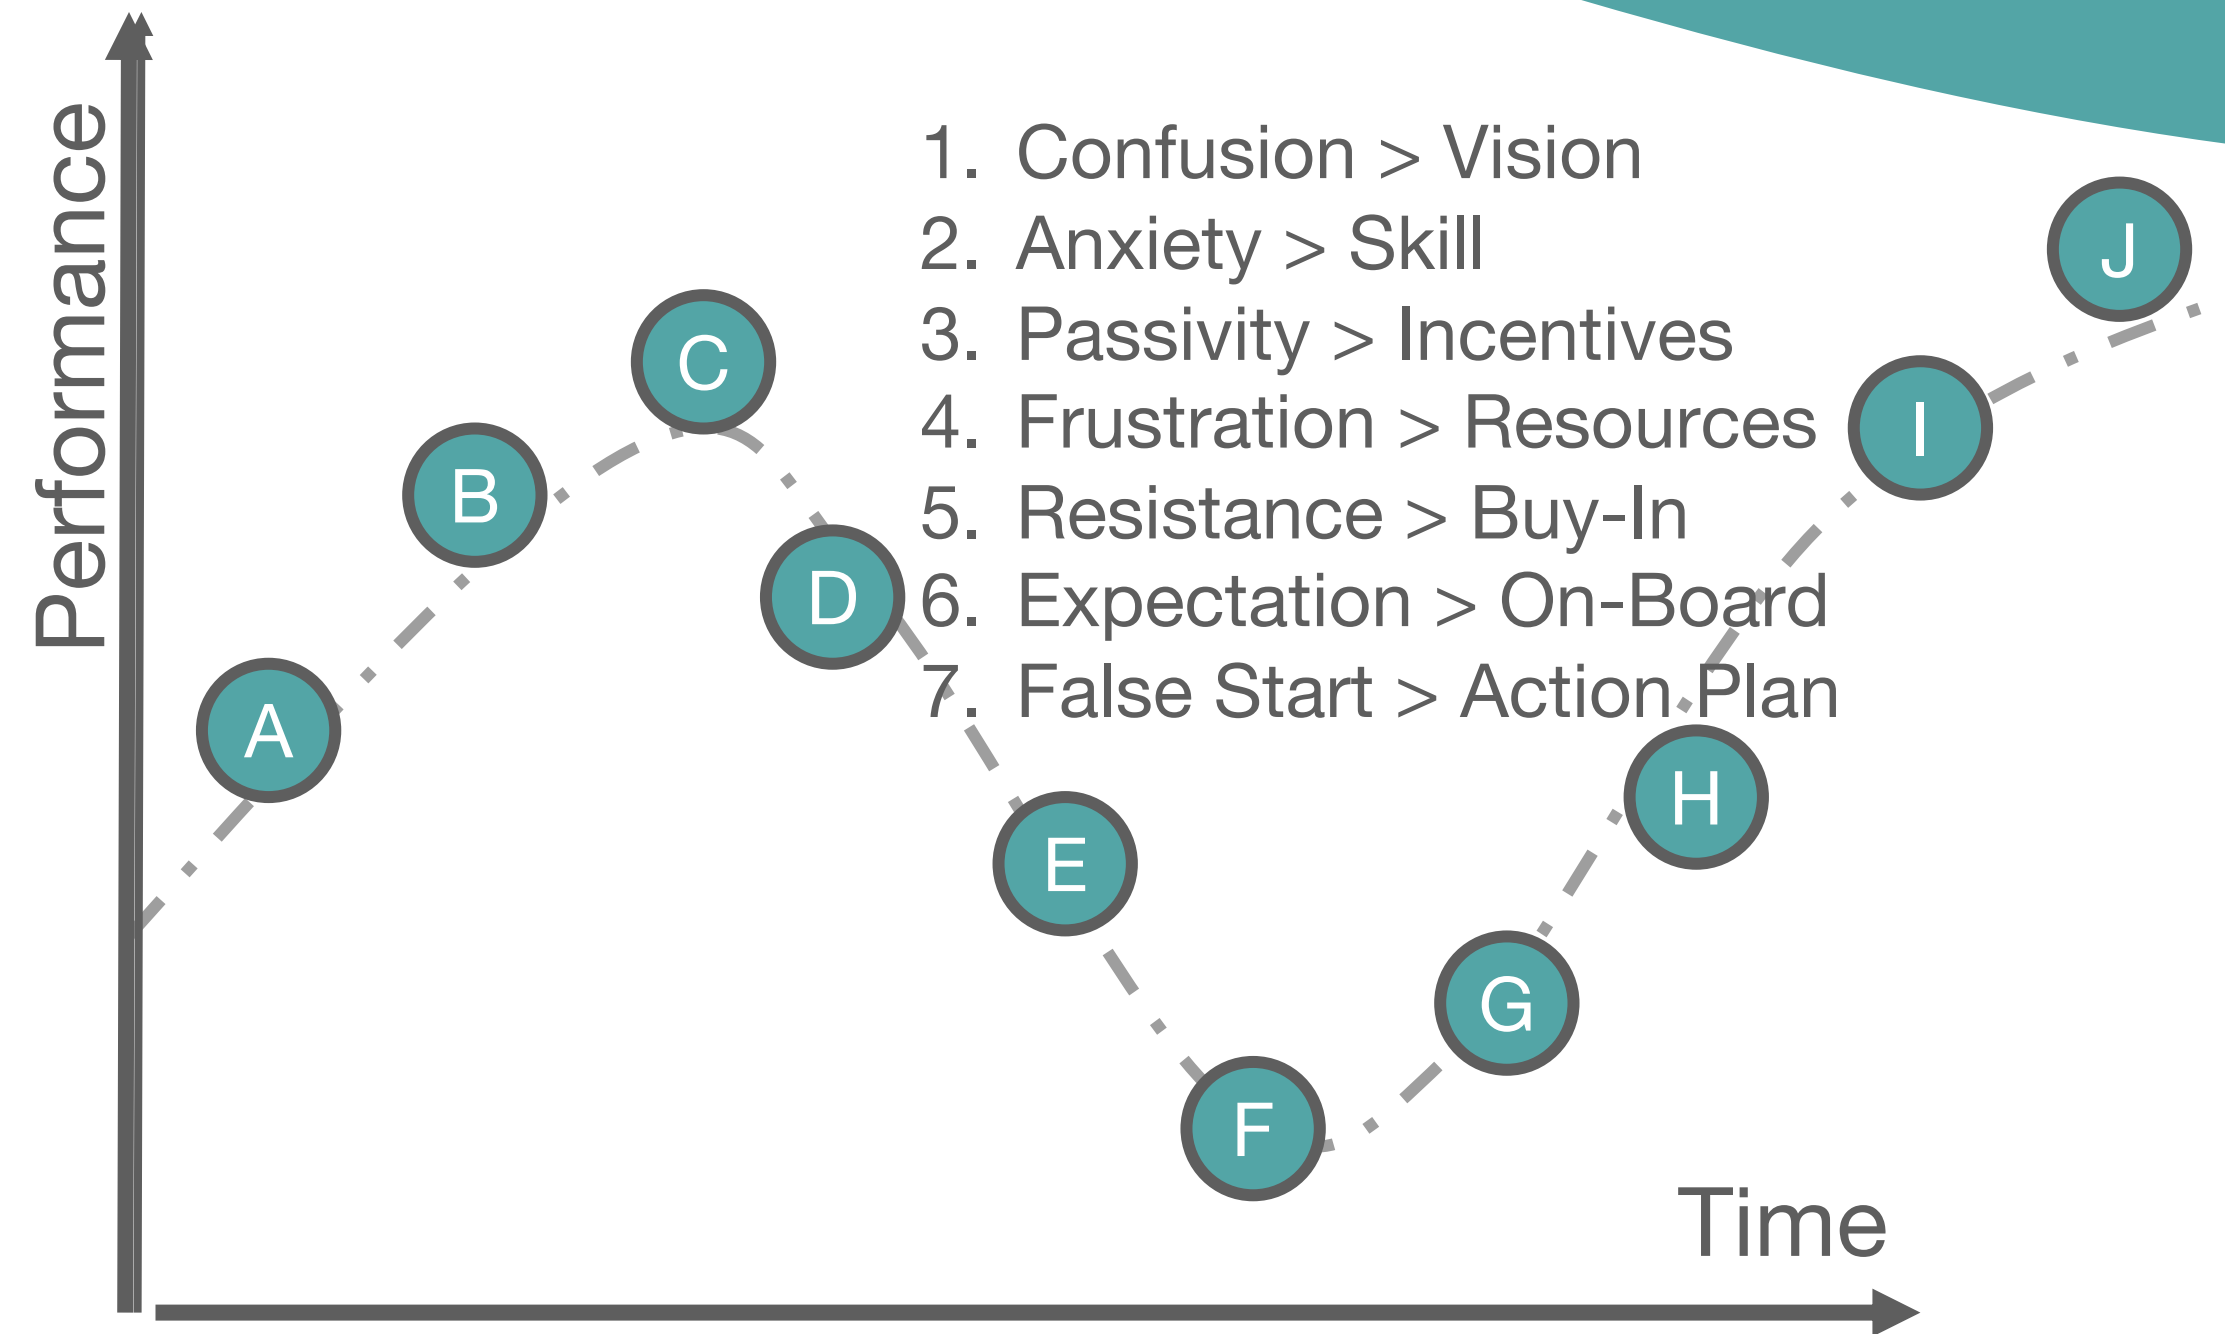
Performance

1. Confusion > Vision
2. Anxiety > Skill
3. Passivity > Incentives
4. Frustration > Resources
5. Resistance > Buy-In
6. Expectation > On-Board
7. False Start > Action Plan

A
B
C
D
E
F
G
H
I
J

Time